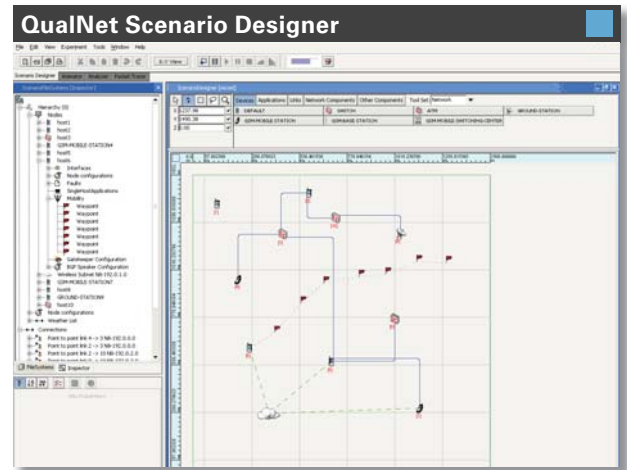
QualNet Scenario Designer

File Edit View Experiment Tools Window Help

Scenario Designer Animator Analyzer Packet Tracer

Hierarchy (0)
Nodes
host1
host2
host3
GSM-MOBILE-STATION4
host5
host6
host1
Interfaces
Node configurations
Faults
SingleHostApplications
Mobility
Waypoint
Waypoint
Waypoint
Waypoint
Waypoint
Waypoint
Waypoint
Gatekeeper Configuration
BGP Speaker Configuration
Wireless Subnet N8-192.0.1.0
GSM-MOBILE-STATION7
host8
GROUND-STATION9
host10
Node configurations
Weather List
Connections
Point to point link 4 -> 3 N8-192.0.0.0
Point to point link 2 -> 3 N8-192.0.0.0
Point to point link 2 -> 10 N8-192.0.2.0

FileSystem Inspector

Devices Applications Links Network Components Other Components Tool Set Network

DEFAULT
GSM-MOBILE-STATION
SWITCH
GSM-BASE-STATION
ATM
GSM-MOBILE-SWITCHING-CENTER
GROUND-STATION